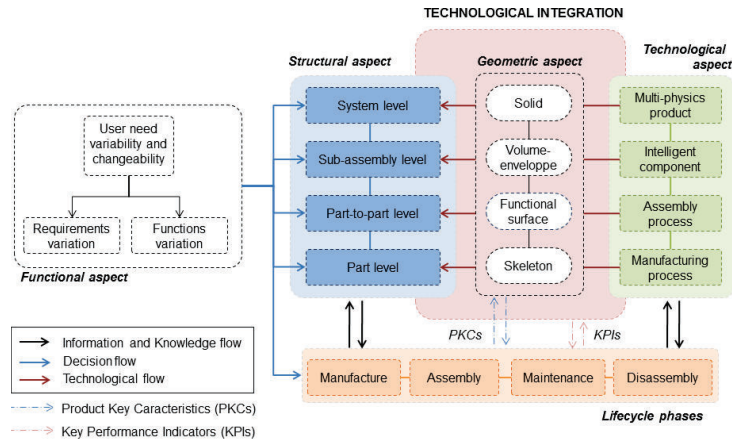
TECHNOLOGICAL INTEGRATION

Structural aspect

Geometric aspect

Technological aspect

User need variability and changeability

Requirements variation

Functions variation

Functional aspect

System level

Sub-assembly level

Part-to-part level

Part level

Solid

Volume-enveloppe

Functional surface

Skeleton

Multi-physics product

Intelligent component

Assembly process

Manufacturing process

Information and Knowledge flow

Decision flow

Technological flow

Product Key Caracteristics (PKCs)

Key Performance Indicators (KPIs)

PKCs

KPIs

Manufacture

Assembly

Maintenance

Disassembly

Lifecycle phases